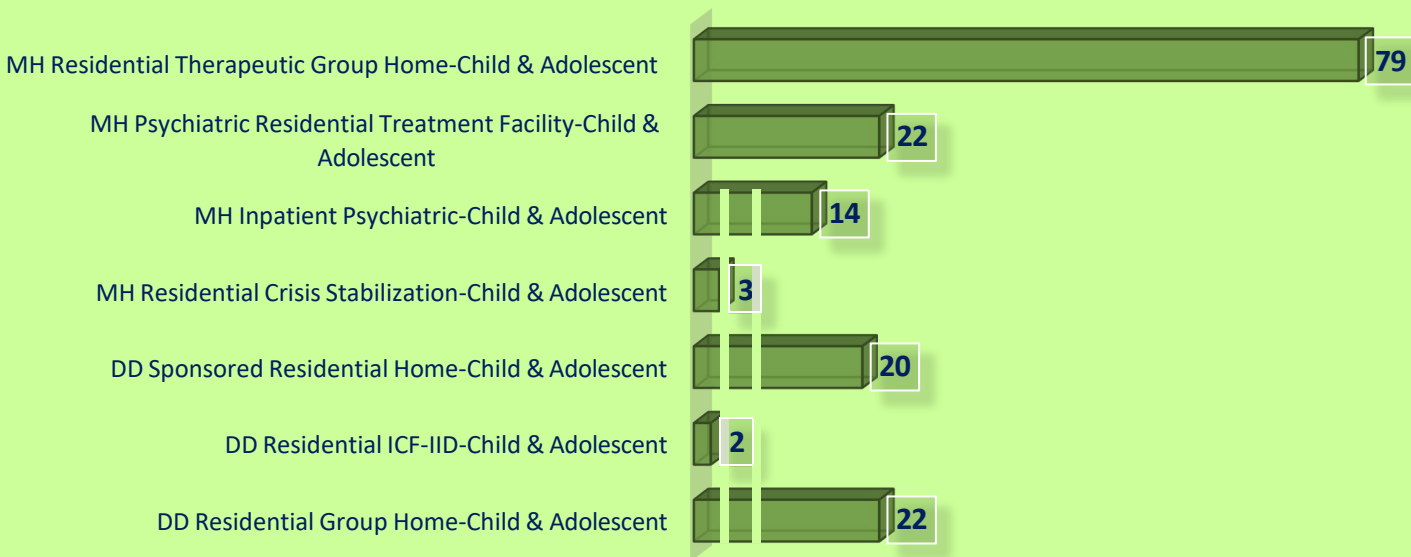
MH Residential Therapeutic Group Home-Child & Adolescent 79

MH Psychiatric Residential Treatment Facility-Child & Adolescent 22

MH Inpatient Psychiatric-Child & Adolescent 14

MH Residential Crisis Stabilization-Child & Adolescent 3

DD Sponsored Residential Home-Child & Adolescent 20

DD Residential ICF-IID-Child & Adolescent 2

DD Residential Group Home-Child & Adolescent 22